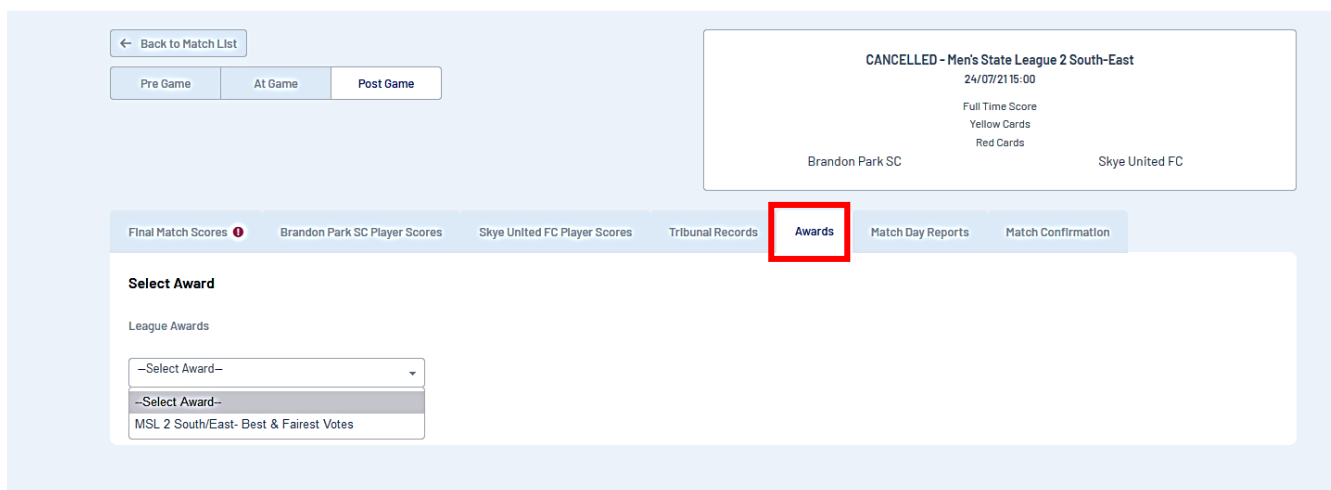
← Back to Match List

Pre Game | At Game | Post Game

CANCELLED - Men's State League 2 South-East
24/07/21 15:00
Full Time Score
Yellow Cards
Red Cards
Brandon Park SC
Skye United FC

Final Match Scores ❶ | Brandon Park SC Player Scores | Skye United FC Player Scores | Tribunal Records | Awards | Match Day Reports | Match Confirmation

Select Award

League Awards

--Select Award--
--Select Award--
MSL 2 South/East- Best & Fairest Votes